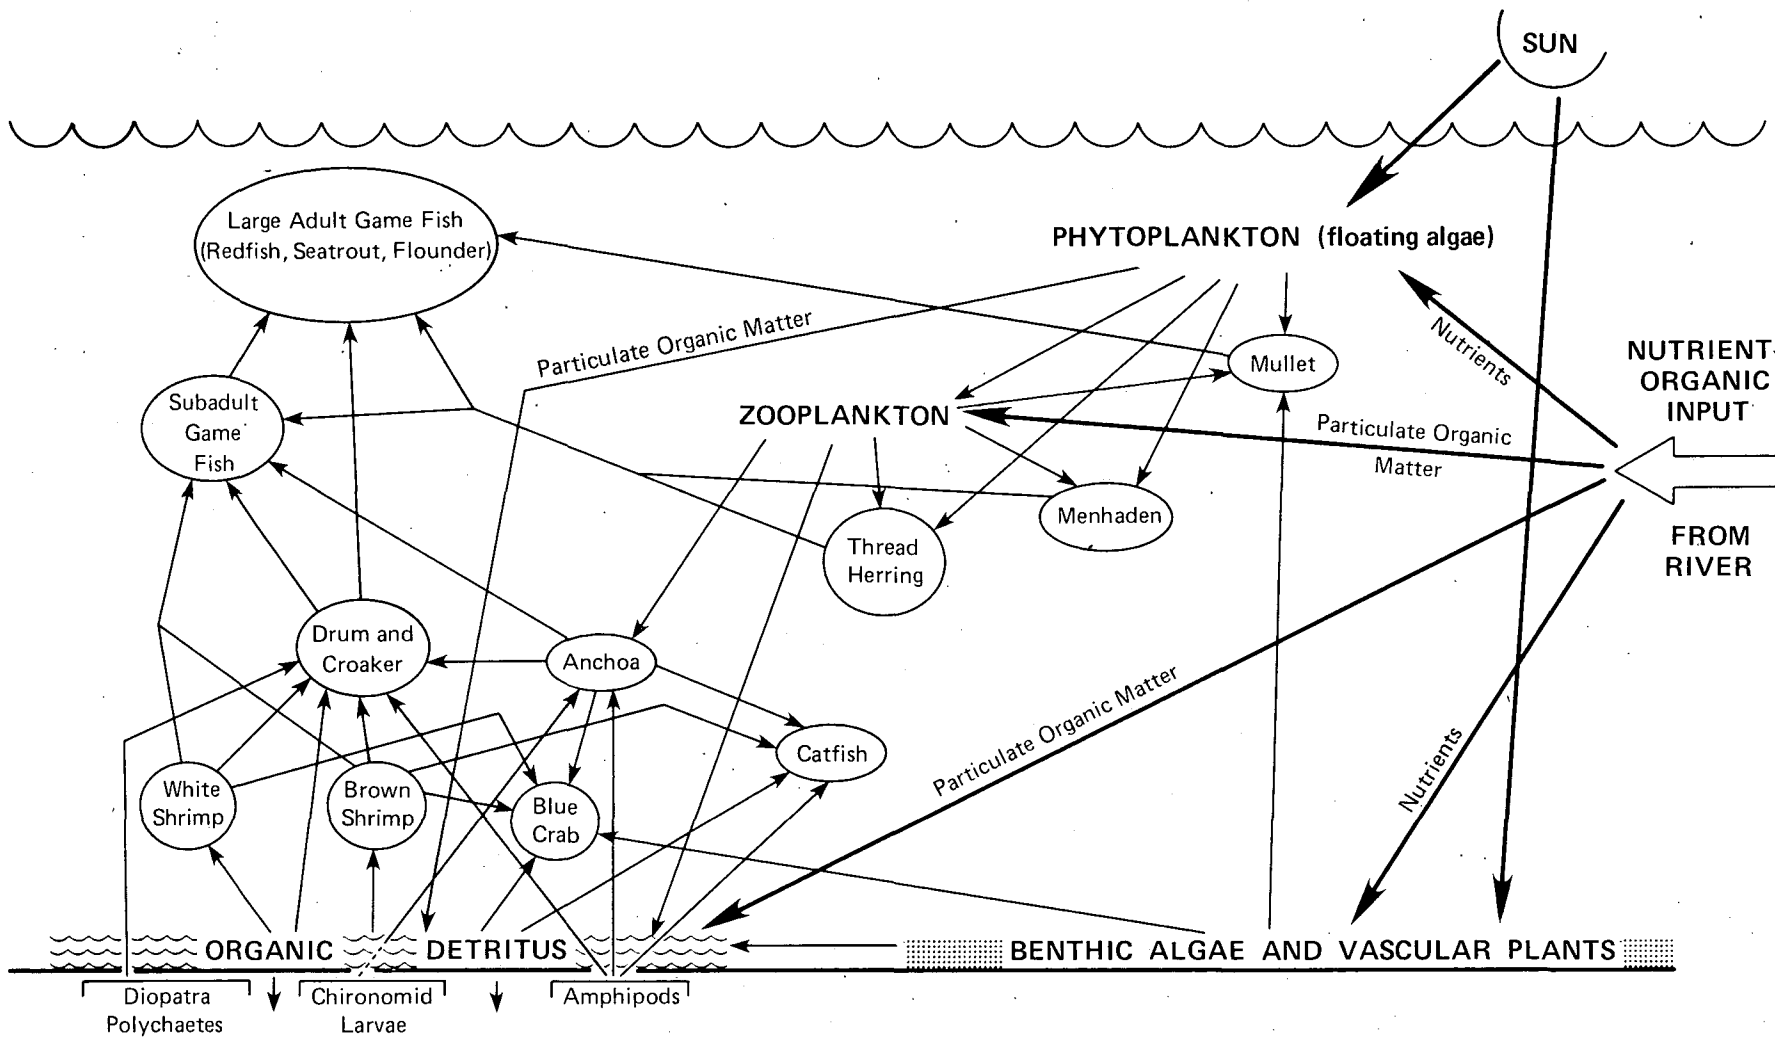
SUN

Large Adult Game Fish (Redfish, Seatrout, Flounder)

PHYTOPLANKTON (floating algae)

Particulate Organic Matter

Nutrients

NUTRIENT ORGANIC INPUT

Mullet

Subadult Game Fish

ZOOPLANKTON

Particulate Organic Matter

FROM RIVER

Menhaden

Thread Herring

Drum and Croaker

Anchoa

Particulate Organic Matter

Catfish

Nutrients

White Shrimp

Brown Shrimp

Blue Crab

ORGANIC DETRITUS

BENTHIC ALGAE AND VASCULAR PLANTS

Diopatra Polychaetes

Chironomid Larvae

Amphipods